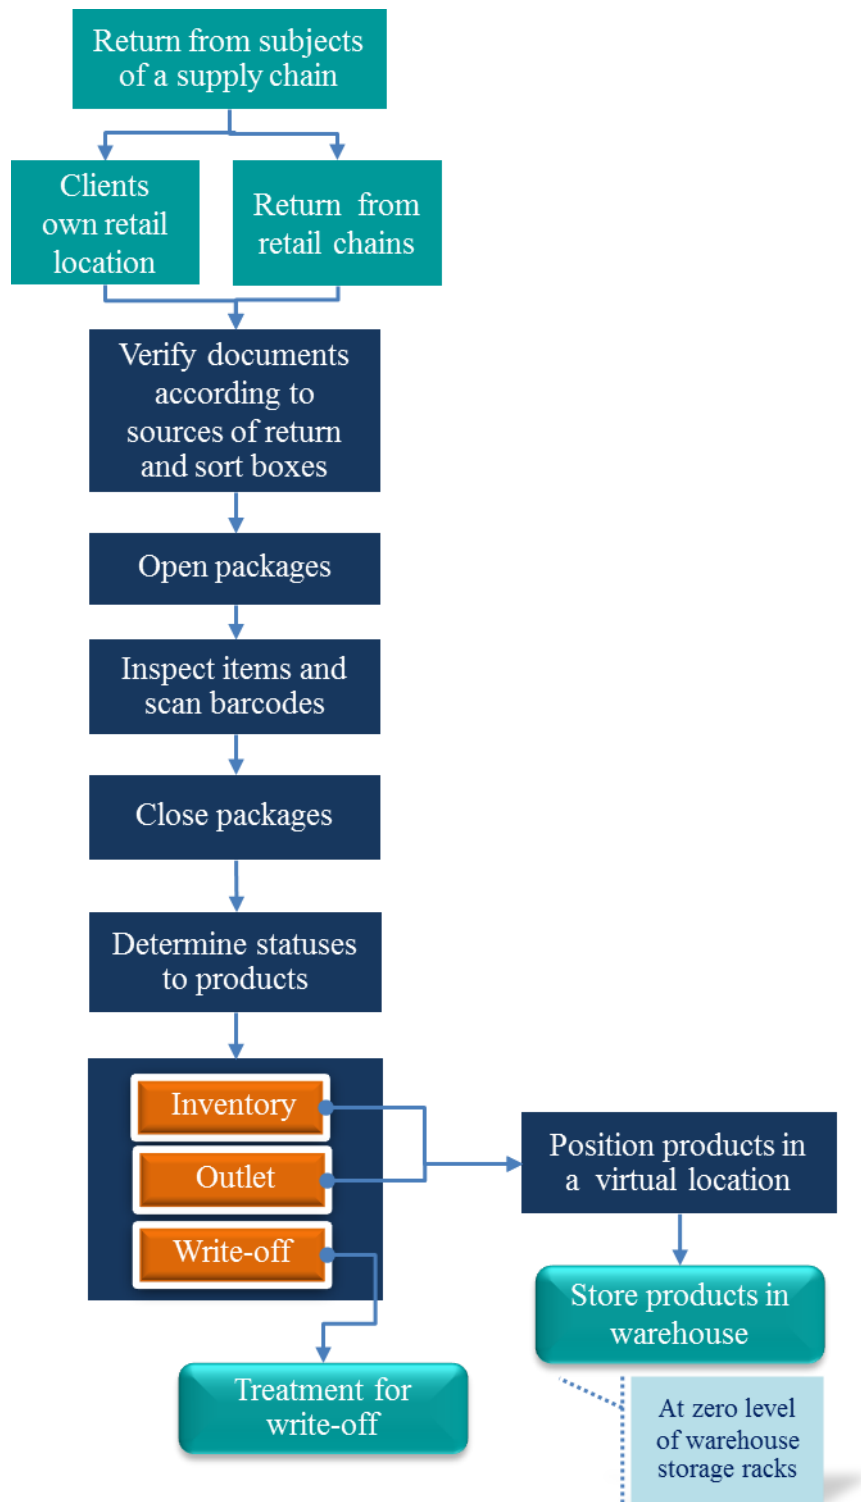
Return from subjects of a supply chain

Clients own retail location

Return from retail chains

Verify documents according to sources of return and sort boxes

Open packages

Inspect items and scan barcodes

Close packages

Determine statuses to products

Inventory

Outlet

Write-off

Position products in a virtual location

Store products in warehouse

Treatment for write-off

At zero level of warehouse storage racks